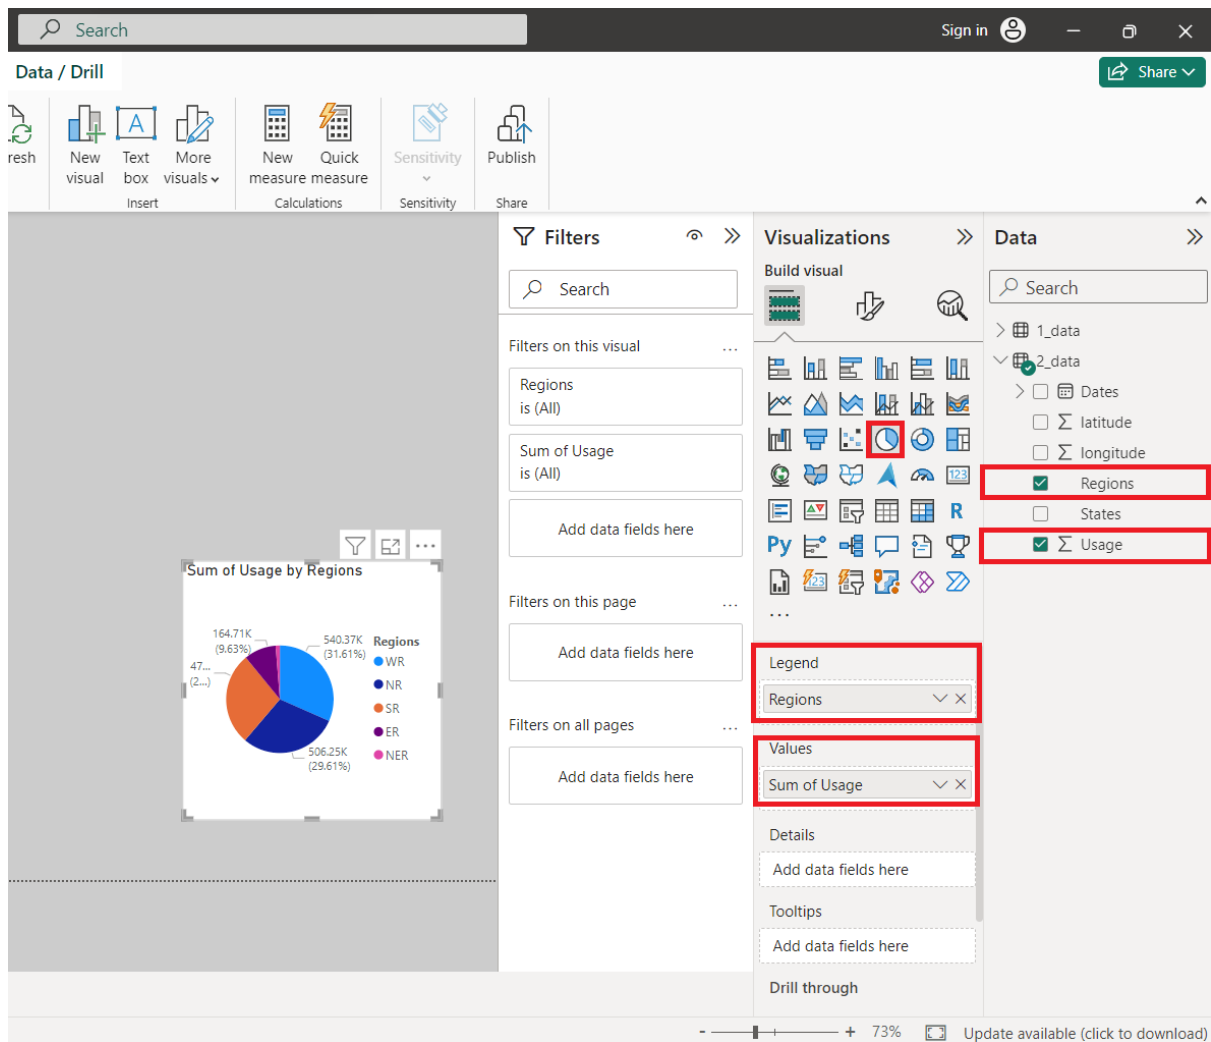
Search

Sign in

Data / Drill

Share

resh

New visual

Text box

More visuals

Insert

New measure

Quick measure

Calculations

Sensitivity

Sensitivity

Publish

Share

Filters

Search

Filters on this visual

Regions
is (All)

Sum of Usage
is (All)

Add data fields here

Filters on this page

Add data fields here

Filters on all pages

Add data fields here

Visualizations

Build visual

Py

R

Legend

Regions

Values

Sum of Usage

Details

Add data fields here

Tooltips

Add data fields here

Drill through

Data

Search

1_data

2_data

Dates

latitude

longitude

Regions

States

Usage

Sum of Usage by Regions

164.71K (9.63%)

540.37K (31.61%)

47... (2...)

506.25K (29.61%)

Regions

WR

NR

SR

ER

NER

73%

Update available (click to download)